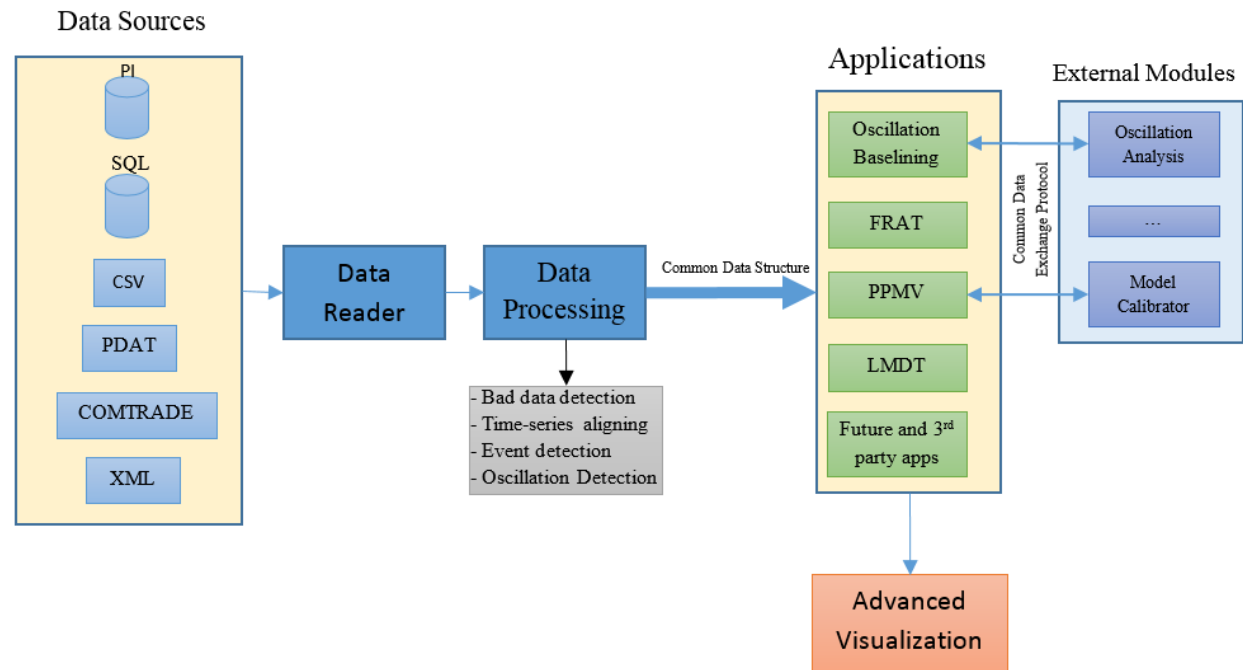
Data Sources

PI

SQL

CSV

PDAT

COMTRADE

XML

Data Reader

Data Processing

- Bad data detection
- Time-series aligning
- Event detection
- Oscillation Detection

Common Data Structure

Applications

Oscillation Baselining

FRAT

PPMV

LMDT

Future and 3$^{rd}$ party apps

Common Data Exchange Protocol

External Modules

Oscillation Analysis

...

Model Calibrator

Advanced Visualization